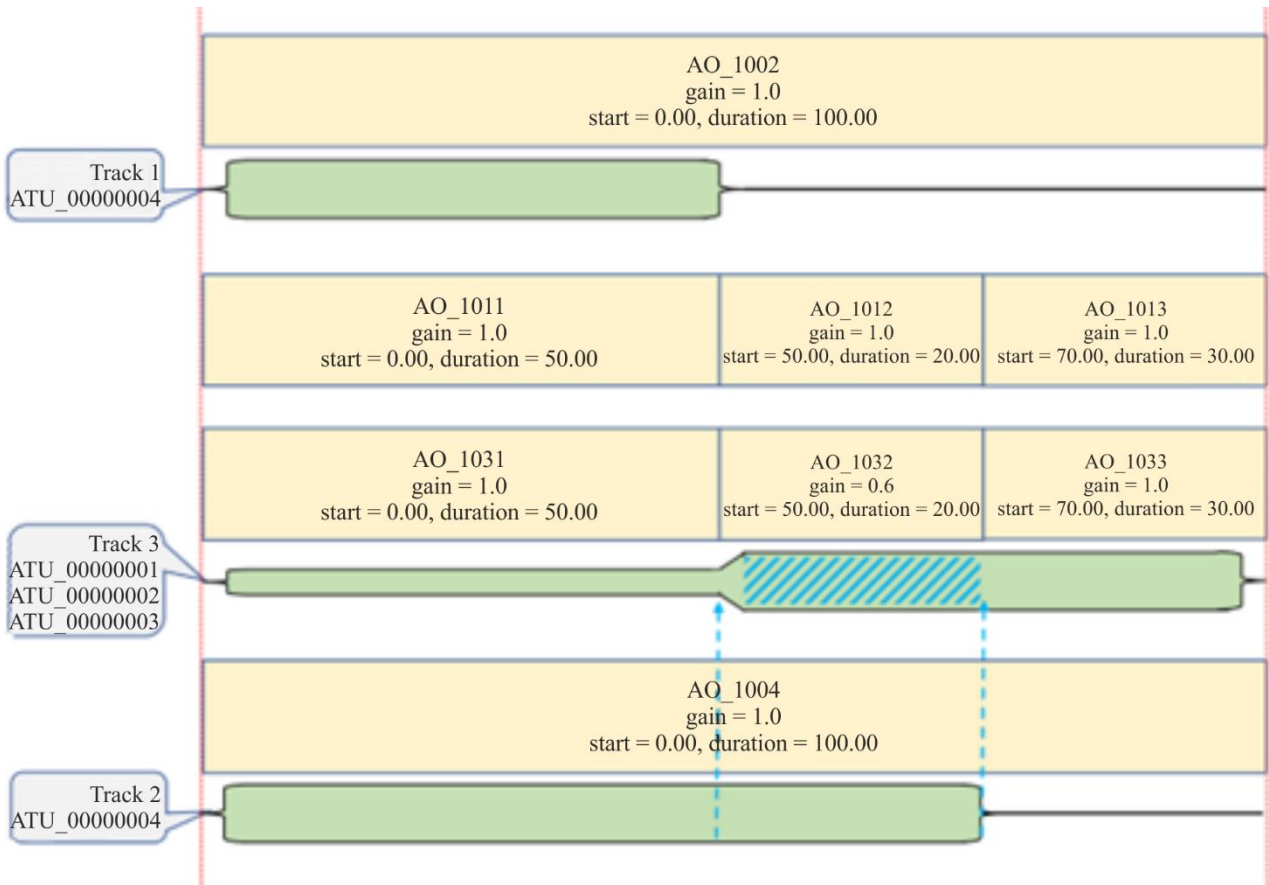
AO_1002
gain = 1.0
start = 0.00, duration = 100.00

Track 1
ATU_00000004

AO_1011
gain = 1.0
start = 0.00, duration = 50.00

AO_1012
gain = 1.0
start = 50.00, duration = 20.00

AO_1013
gain = 1.0
start = 70.00, duration = 30.00

AO_1031
gain = 1.0
start = 0.00, duration = 50.00

AO_1032
gain = 0.6
start = 50.00, duration = 20.00

AO_1033
gain = 1.0
start = 70.00, duration = 30.00

Track 3
ATU_00000001
ATU_00000002
ATU_00000003

AO_1004
gain = 1.0
start = 0.00, duration = 100.00

Track 2
ATU_00000004